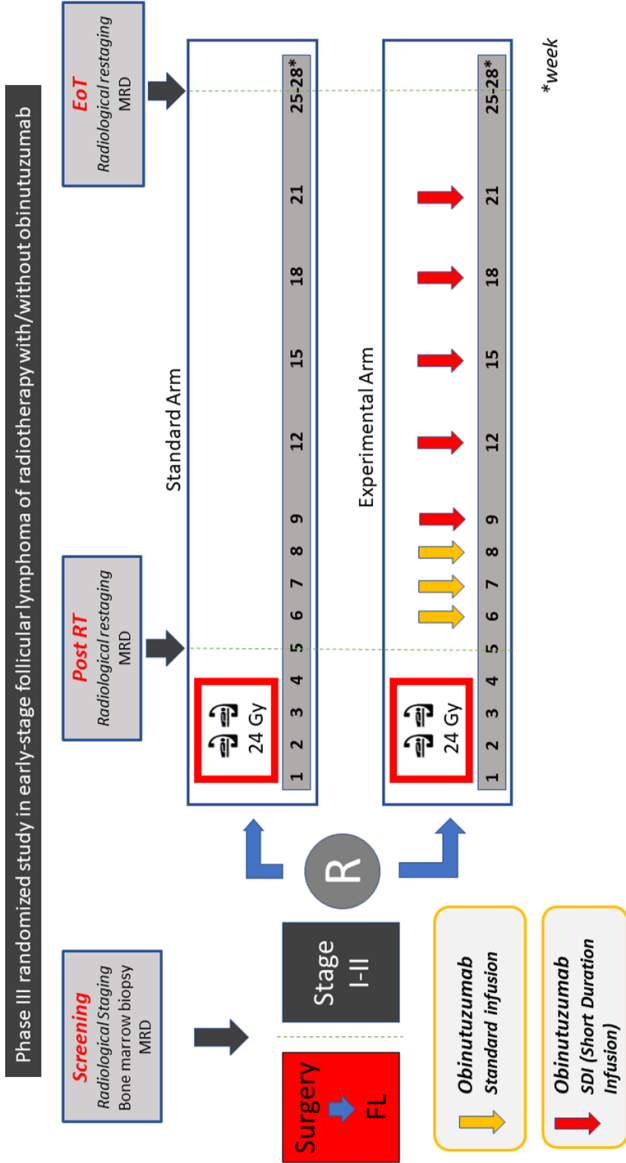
Phase III randomized study in early-stage follicular lymphoma of radiotherapy with/without obinutuzumab

Screening
Radiological Staging
Bone marrow biopsy
MRD

Post RT
Radiological restaging
MRD

EoT
Radiological restaging
MRD

Surgery
FL

Stage
I-II

R

Standard Arm

24 Gy

| 1 | 2 | 3 | 4 | 5 | 6 | 7 | 8 | 9 | 12 | 15 | 18 | 21 | 25-28* |
|---|---|---|---|---|---|---|---|---|---|---|---|---|---|

Experimental Arm

24 Gy

| 1 | 2 | 3 | 4 | 5 | 6 | 7 | 8 | 9 | 12 | 15 | 18 | 21 | 25-28* |
|---|---|---|---|---|---|---|---|---|---|---|---|---|---|

*week

Obinutuzumab
Standard infusion

Obinutuzumab
SDI (Short Duration Infusion)